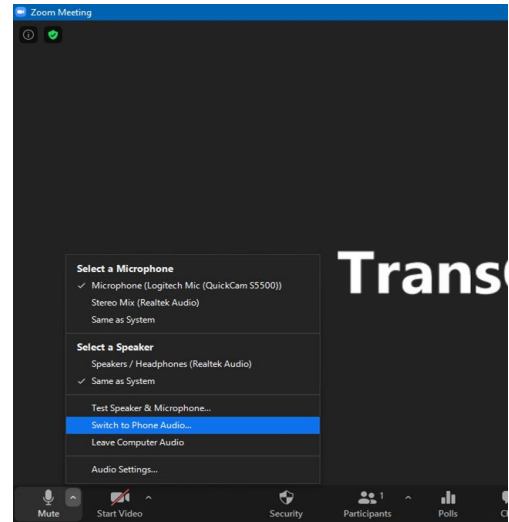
Zoom Meeting

Select a Microphone
✓ Microphone (Logitech Mic (QuickCam S5500))
Stereo Mix (Realtek Audio)
Same as System

Select a Speaker
Speakers / Headphones (Realtek Audio)
✓ Same as System

Test Speaker & Microphone...
Switch to Phone Audio...
Leave Computer Audio

Audio Settings...

Trans

Mute
Start Video
Security
1
Participants
Polls
Ch